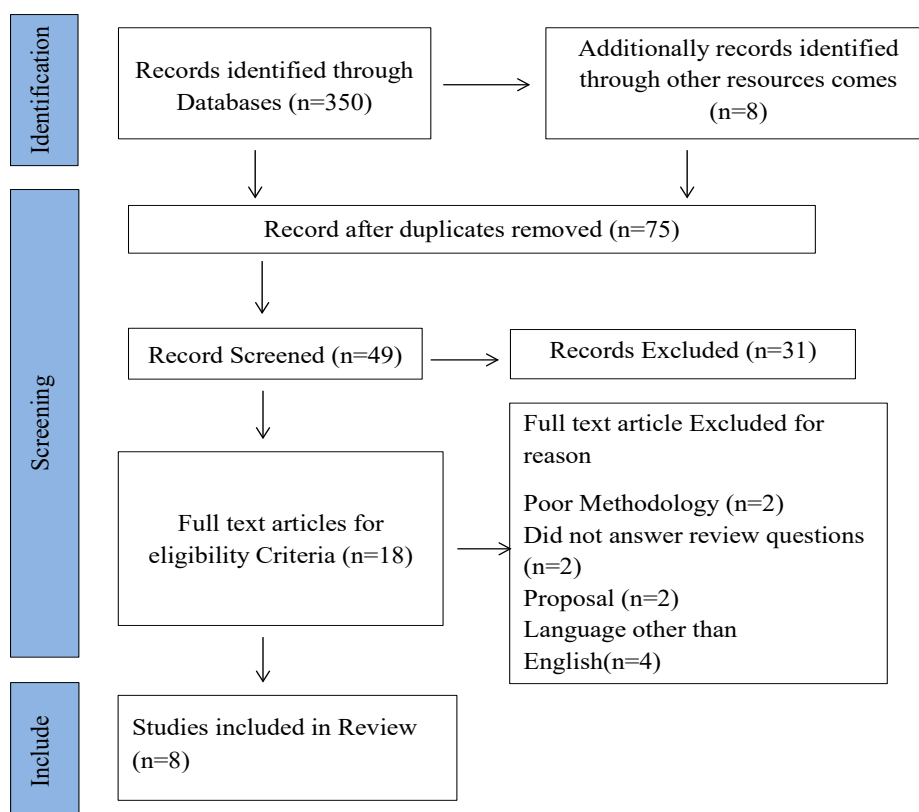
Identification

Records identified through Databases (n=350)

Additionally records identified through other resources comes (n=8)

Screening

Record after duplicates removed (n=75)

Record Screened (n=49)

Records Excluded (n=31)

Full text articles for eligibility Criteria (n=18)

Full text article Excluded for reason

Poor Methodology (n=2)
Did not answer review questions (n=2)
Proposal (n=2)
Language other than English(n=4)

Include

Studies included in Review (n=8)